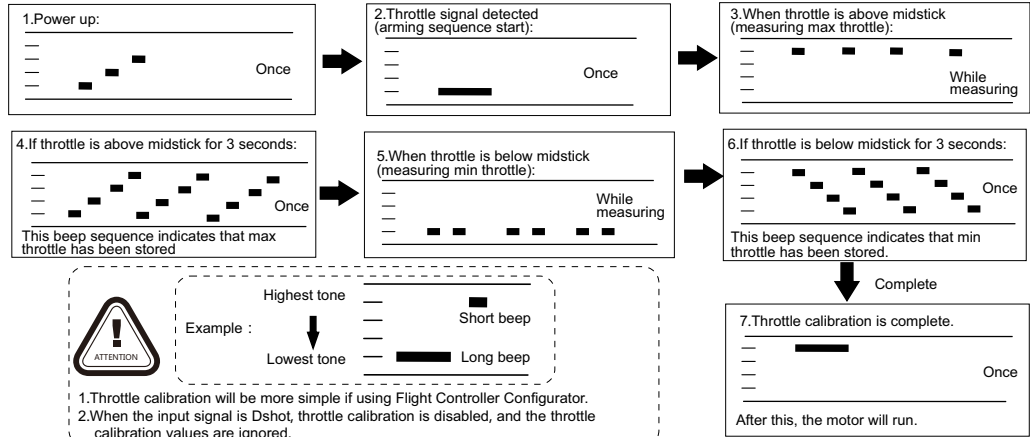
1.Power up:

Once

2.Throttle signal detected (arming sequence start):

Once

3.When throttle is above midstick (measuring max throttle):

While measuring

4.If throttle is above midstick for 3 seconds:

Once

This beep sequence indicates that max throttle has been stored

5.When throttle is below midstick (measuring min throttle):

While measuring

6.If throttle is below midstick for 3 seconds:

Once

This beep sequence indicates that min throttle has been stored.

Complete

7.Throttle calibration is complete.

Once

After this, the motor will run.

ATTENTION

Example：

Highest tone

Lowest tone

Short beep

Long beep

1.Throttle calibration will be more simple if using Flight Controller Configurator.

2.When the input signal is Dshot, throttle calibration is disabled, and the throttle calibration values are ignored.